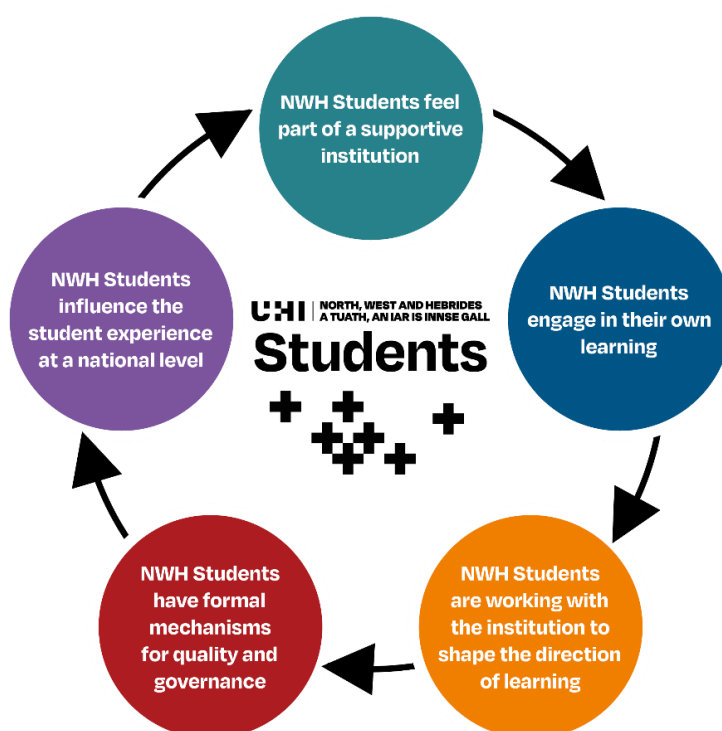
NWH Students feel part of a supportive institution

NWH Students engage in their own learning

NWH Students are working with the institution to shape the direction of learning

NWH Students have formal mechanisms for quality and governance

NWH Students influence the student experience at a national level

UHI | NORTH, WEST AND HEBRIDES
A TUATH, AN IAR IS INNSE GALL
Students